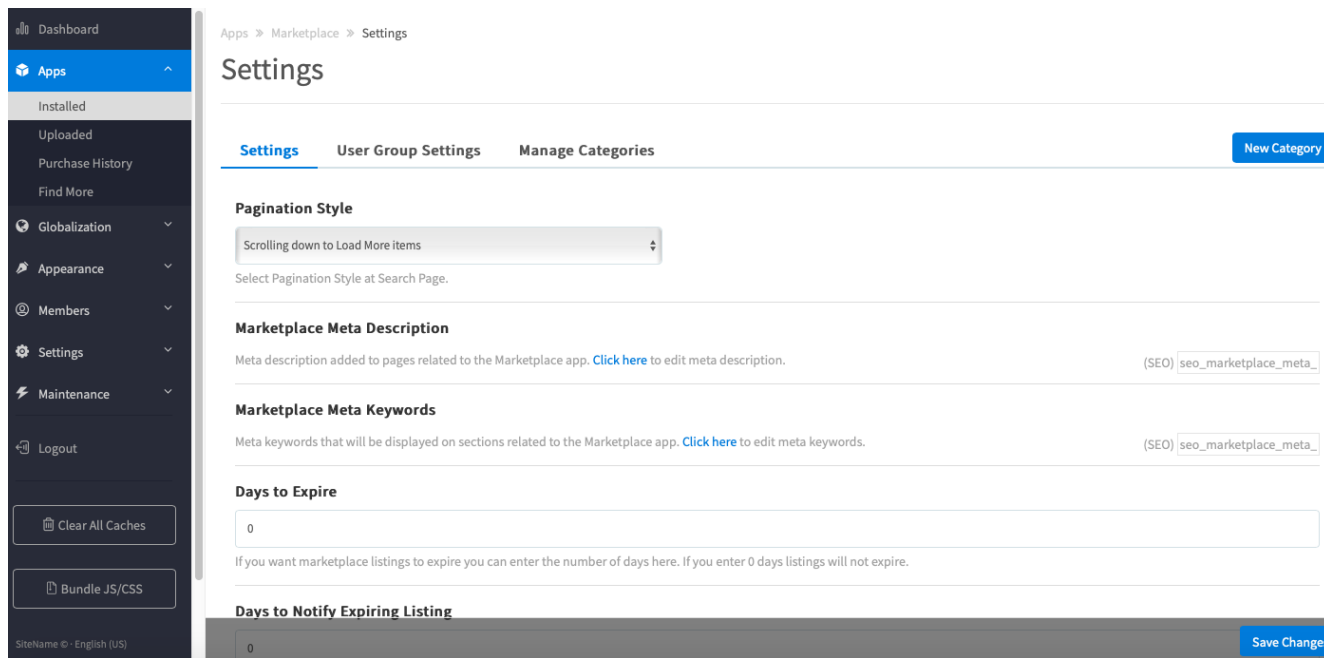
Dashboard
Apps
Installed
Uploaded
Purchase History
Find More
Globalization
Appearance
Members
Settings
Maintenance
Logout
Clear All Caches
Bundle JS/CSS
SiteName © · English (US)

Apps » Marketplace » Settings

Settings

Settings | User Group Settings | Manage Categories

New Category

Pagination Style

Scrolling down to Load More items

Select Pagination Style at Search Page.

Marketplace Meta Description

Meta description added to pages related to the Marketplace app. Click here to edit meta description.

(SEO) seo_marketplace_meta_

Marketplace Meta Keywords

Meta keywords that will be displayed on sections related to the Marketplace app. Click here to edit meta keywords.

(SEO) seo_marketplace_meta_

Days to Expire

0

If you want marketplace listings to expire you can enter the number of days here. If you enter 0 days listings will not expire.

Days to Notify Expiring Listing

0

Save Change